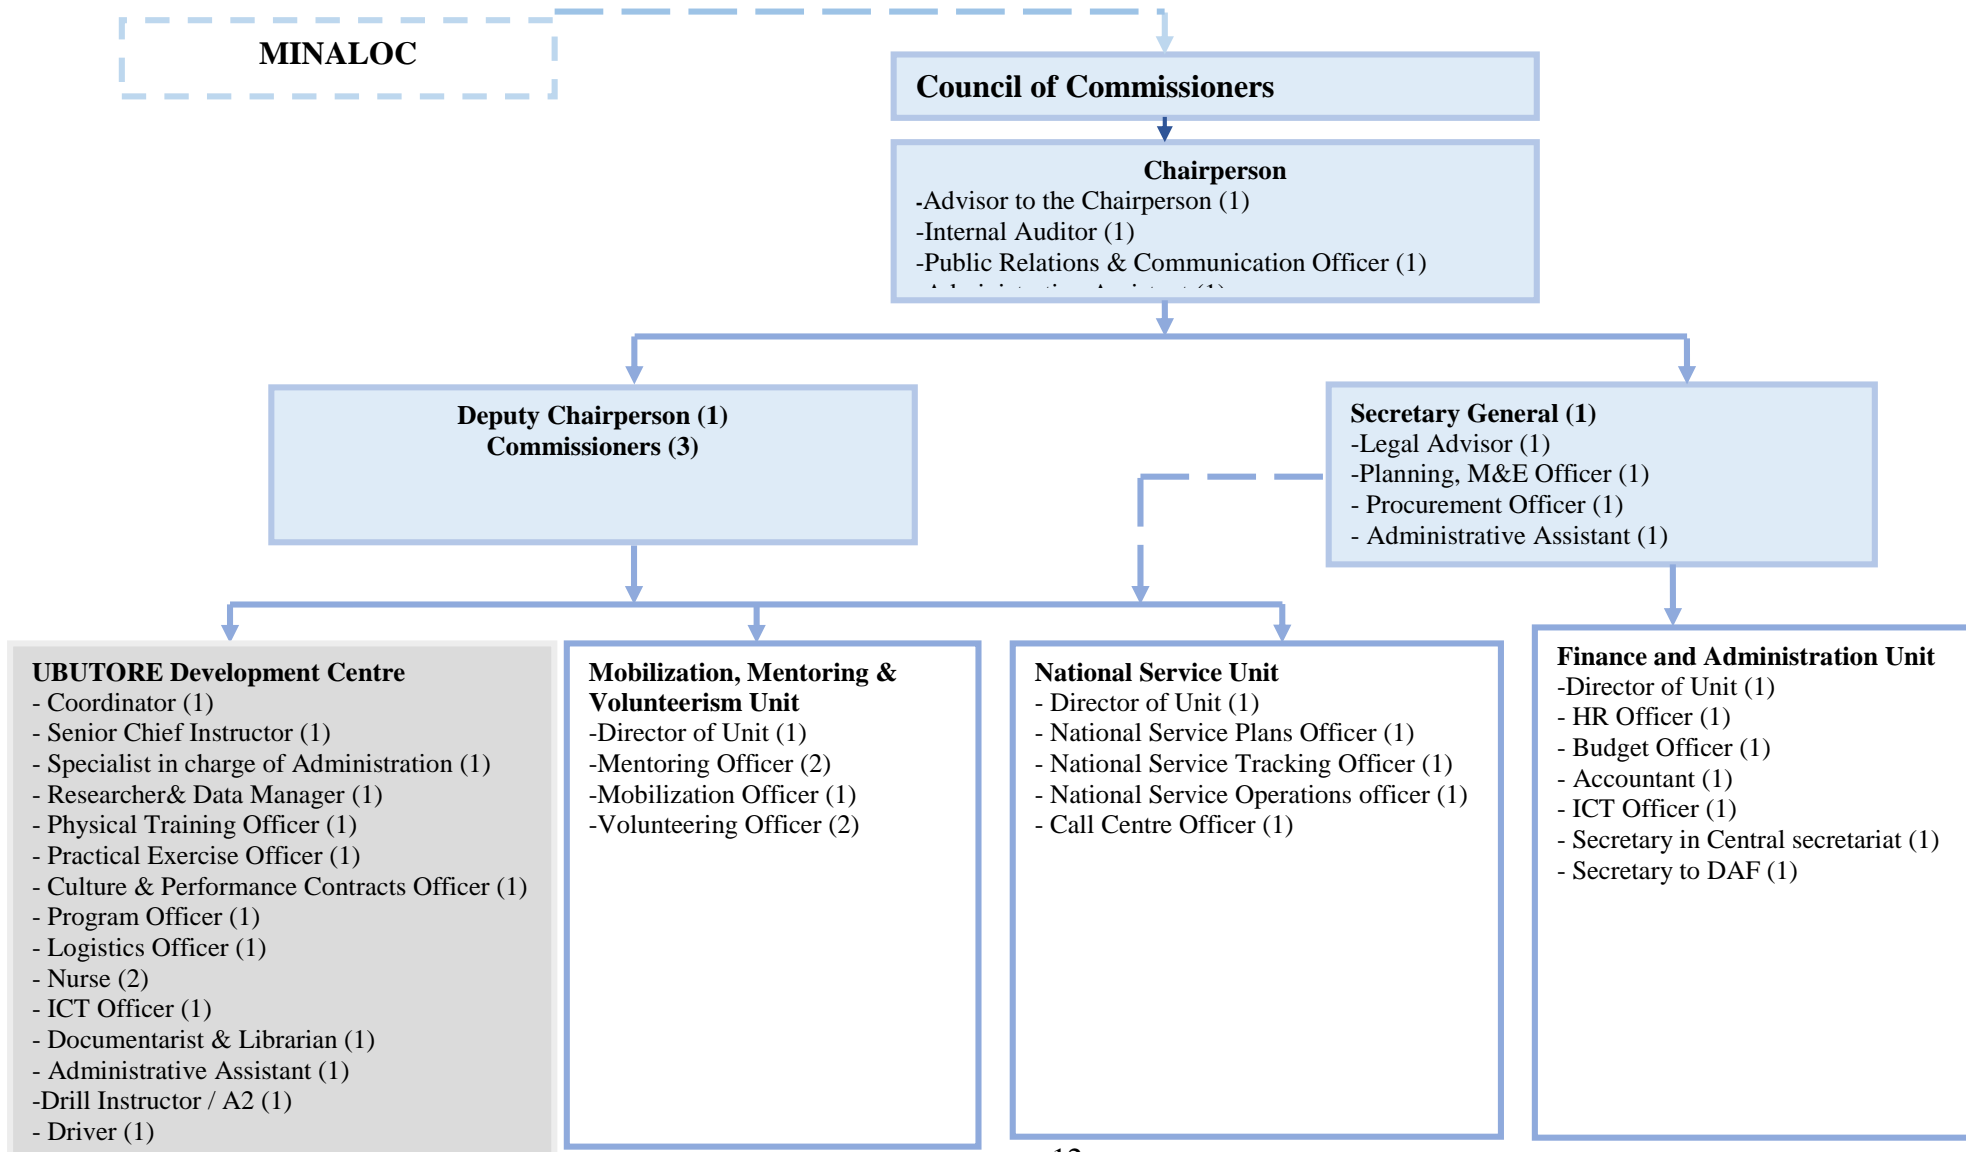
MINALOC

Council of Commissioners

Chairperson
-Advisor to the Chairperson (1)
-Internal Auditor (1)
-Public Relations & Communication Officer (1)
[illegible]

Deputy Chairperson (1)
Commissioners (3)

Secretary General (1)
-Legal Advisor (1)
-Planning, M&E Officer (1)
- Procurement Officer (1)
- Administrative Assistant (1)

UBUTORE Development Centre
- Coordinator (1)
- Senior Chief Instructor (1)
- Specialist in charge of Administration (1)
- Researcher& Data Manager (1)
- Physical Training Officer (1)
- Practical Exercise Officer (1)
- Culture & Performance Contracts Officer (1)
- Program Officer (1)
- Logistics Officer (1)
- Nurse (2)
- ICT Officer (1)
- Documentarist & Librarian (1)
- Administrative Assistant (1)
-Drill Instructor / A2 (1)
- Driver (1)

Mobilization, Mentoring & Volunteerism Unit
-Director of Unit (1)
-Mentoring Officer (2)
-Mobilization Officer (1)
-Volunteering Officer (2)

National Service Unit
- Director of Unit (1)
- National Service Plans Officer (1)
- National Service Tracking Officer (1)
- National Service Operations officer (1)
- Call Centre Officer (1)

Finance and Administration Unit
-Director of Unit (1)
- HR Officer (1)
- Budget Officer (1)
- Accountant (1)
- ICT Officer (1)
- Secretary in Central secretariat (1)
- Secretary to DAF (1)

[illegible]